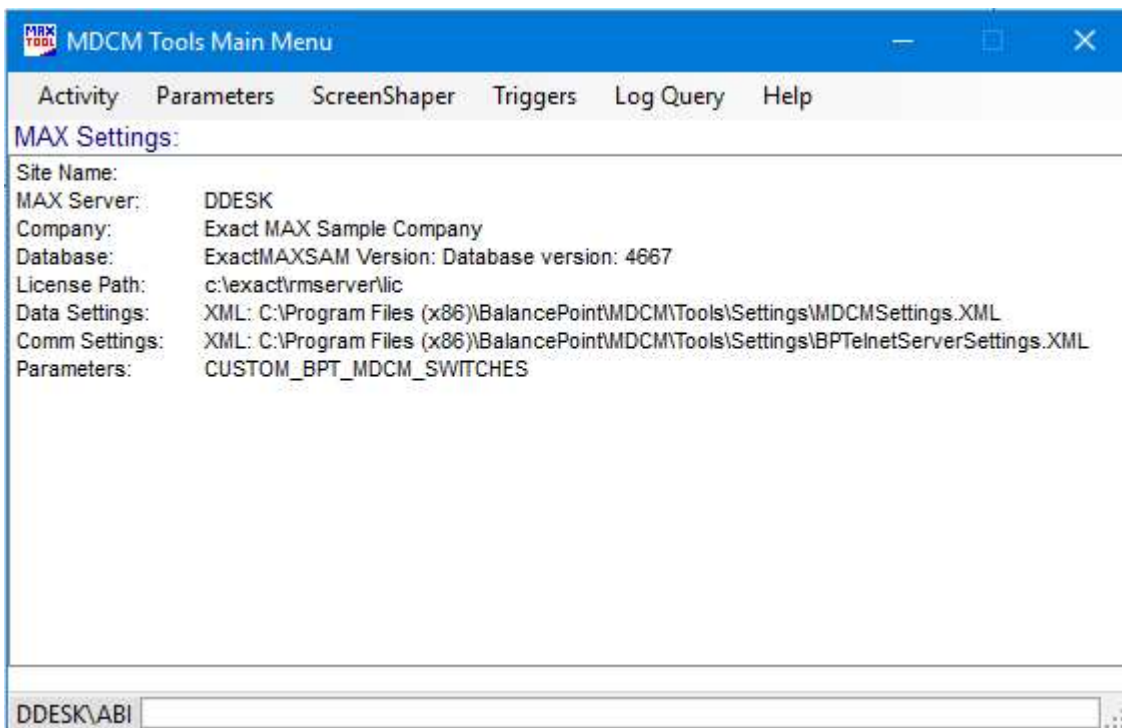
MAX TOOL MDCM Tools Main Menu

Activity Parameters ScreenShaper Triggers Log Query Help

MAX Settings:

| | |
|---|---|
| Site Name: | |
| MAX Server: | DDESK |
| Company: | Exact MAX Sample Company |
| Database: | ExactMAXSAM Version: Database version: 4667 |
| License Path: | c:\exact\rmserver\lic |
| Data Settings: | XML: C:\Program Files (x86)\BalancePoint\MDCM\Tools\Settings\MDCMSettings.XML |
| Comm Settings: | XML: C:\Program Files (x86)\BalancePoint\MDCM\Tools\Settings\BPTelnetServerSettings.XML |
| Parameters: | CUSTOM_BPT_MDCM_SWITCHES |

DDESK\ABI